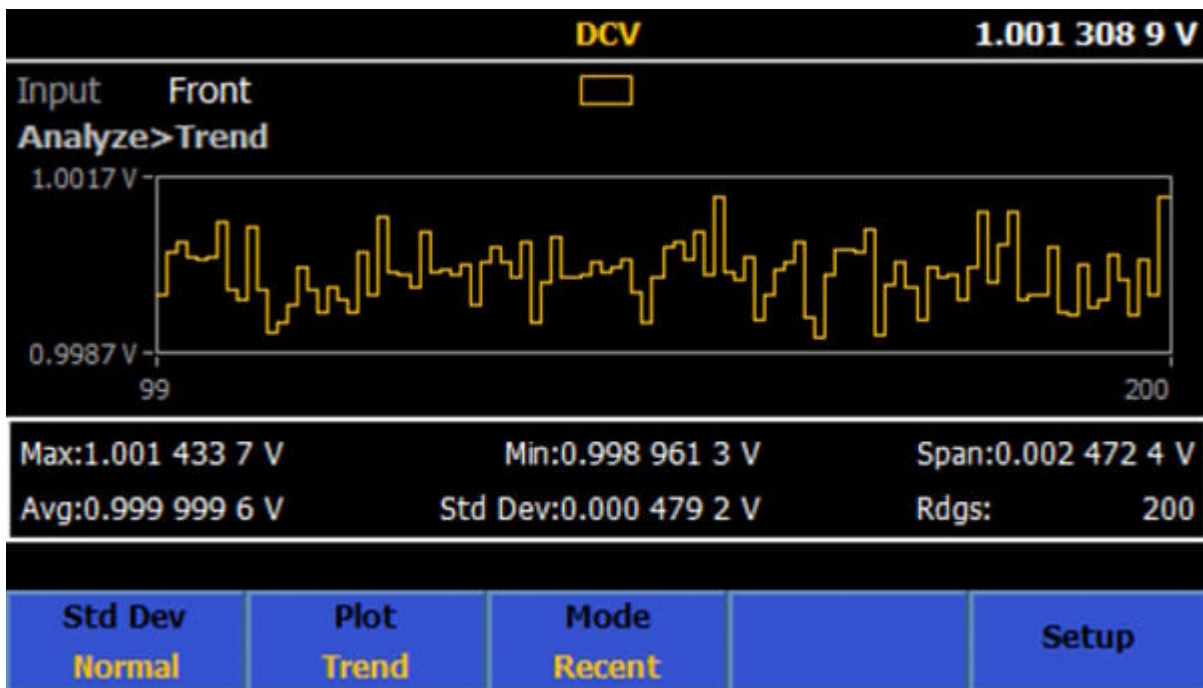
DCV 1.001 308 9 V

Input Front

Analyze>Trend

1.0017 V

0.9987 V

99

200

Max:1.001 433 7 V Min:0.998 961 3 V Span:0.002 472 4 V

Avg:0.999 999 6 V Std Dev:0.000 479 2 V Rdgs: 200

| Std Dev Normal | Plot Trend | Mode Recent | | Setup |
|---|---|---|---|---|